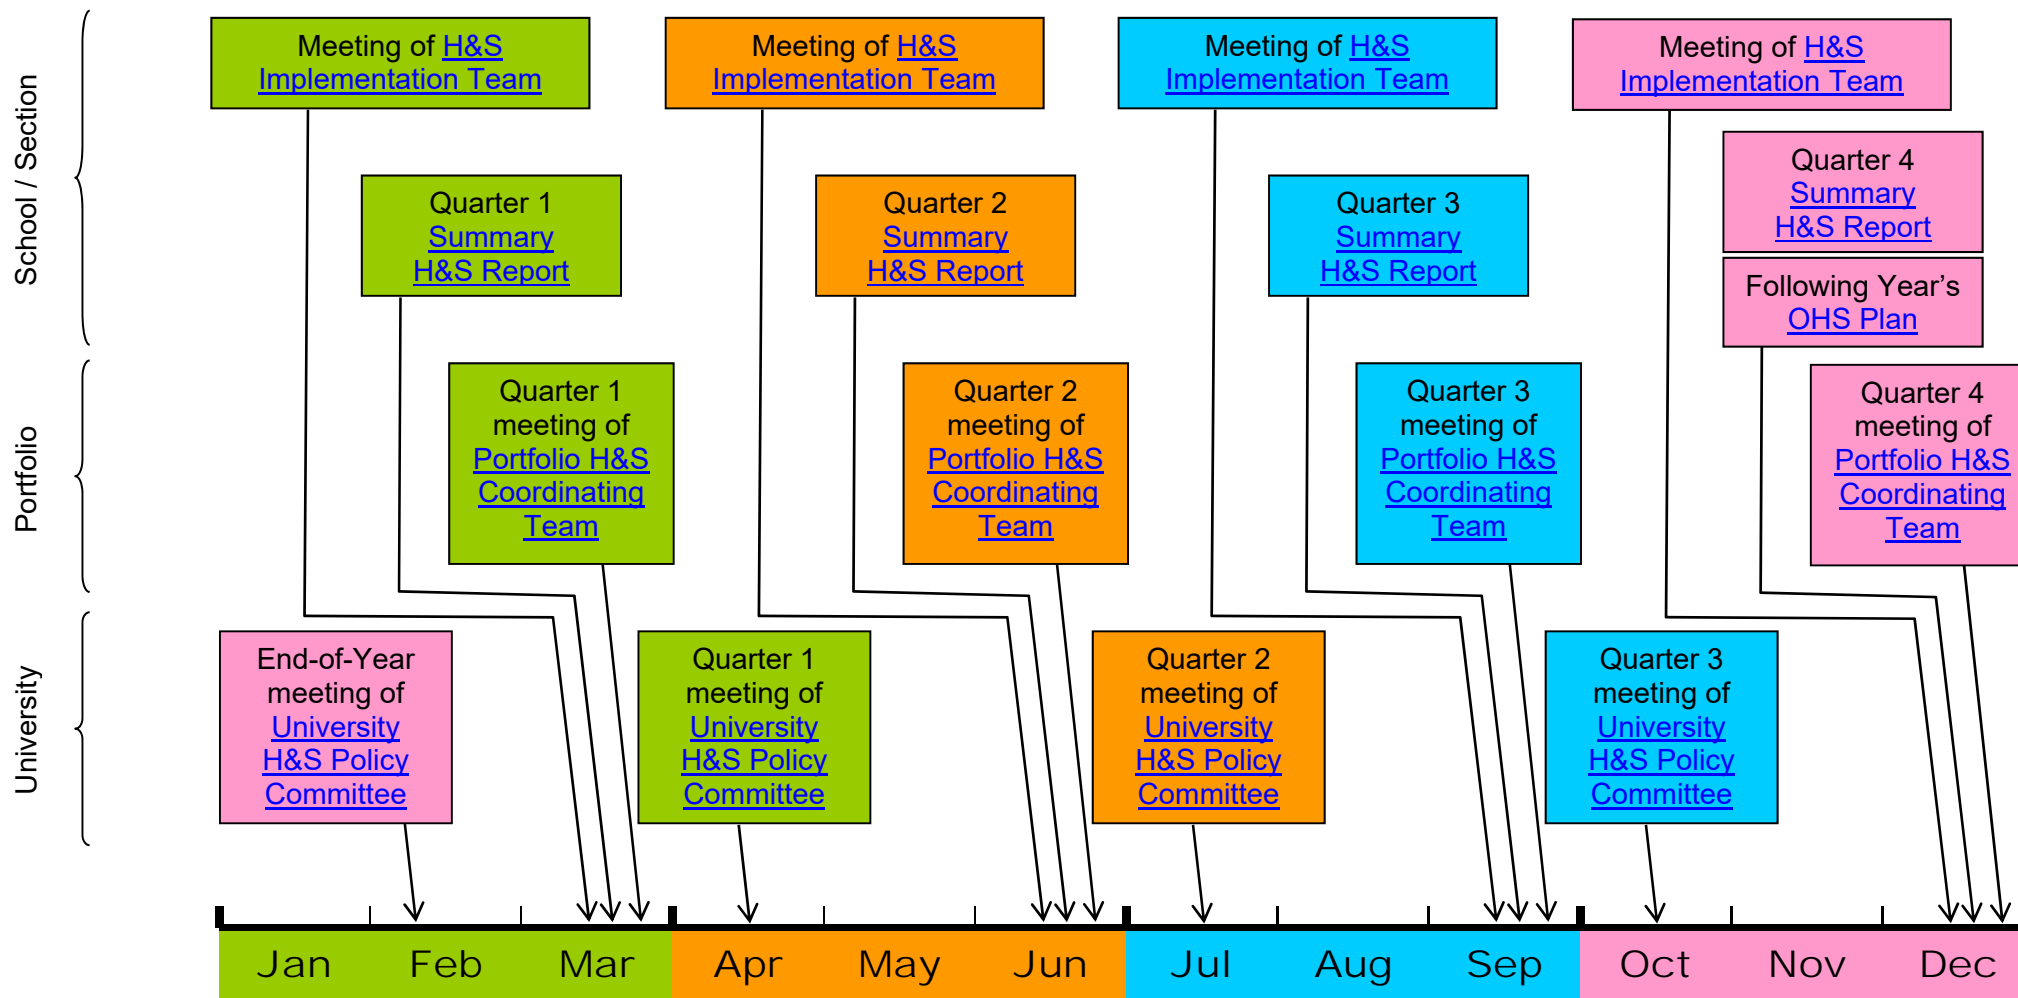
School / Section

Portfolio

University

Meeting of H&S Implementation Team

Meeting of H&S Implementation Team

Meeting of H&S Implementation Team

Meeting of H&S Implementation Team

Quarter 1 Summary H&S Report

Quarter 2 Summary H&S Report

Quarter 3 Summary H&S Report

Quarter 4 Summary H&S Report

Following Year's OHS Plan

Quarter 1 meeting of Portfolio H&S Coordinating Team

Quarter 2 meeting of Portfolio H&S Coordinating Team

Quarter 3 meeting of Portfolio H&S Coordinating Team

Quarter 4 meeting of Portfolio H&S Coordinating Team

End-of-Year meeting of University H&S Policy Committee

Quarter 1 meeting of University H&S Policy Committee

Quarter 2 meeting of University H&S Policy Committee

Quarter 3 meeting of University H&S Policy Committee

Jan Feb Mar Apr May Jun Jul Aug Sep Oct Nov Dec